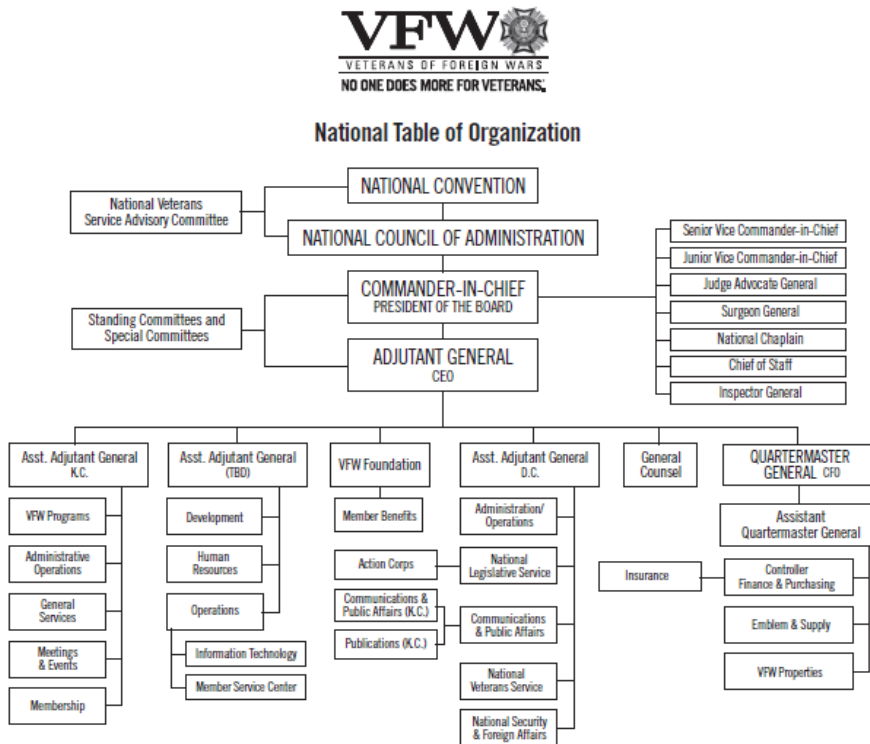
VFW
VETERANS OF FOREIGN WARS
NO ONE DOES MORE FOR VETERANS.

National Table of Organization

NATIONAL CONVENTION

National Veterans Service Advisory Committee

NATIONAL COUNCIL OF ADMINISTRATION

COMMANDER-IN-CHIEF
PRESIDENT OF THE BOARD

Senior Vice Commander-in-Chief
Junior Vice Commander-in-Chief
Judge Advocate General
Surgeon General
National Chaplain
Chief of Staff
Inspector General

Standing Committees and Special Committees

ADJUTANT GENERAL
CEO

Asst. Adjutant General
K.C.
VFW Programs
Administrative Operations
General Services
Meetings & Events
Membership

Asst. Adjutant General
(TBD)
Development
Human Resources
Operations
Information Technology
Member Service Center

VFW Foundation
Member Benefits

Action Corps
Communications & Public Affairs (K.C.)
Publications (K.C.)

Asst. Adjutant General
D.C.
Administration/ Operations
National Legislative Service
Communications & Public Affairs
National Veterans Service
National Security & Foreign Affairs

General Counsel

QUARTERMASTER GENERAL CFO
Assistant Quartermaster General
Insurance
Controller Finance & Purchasing
Emblem & Supply
VFW Properties